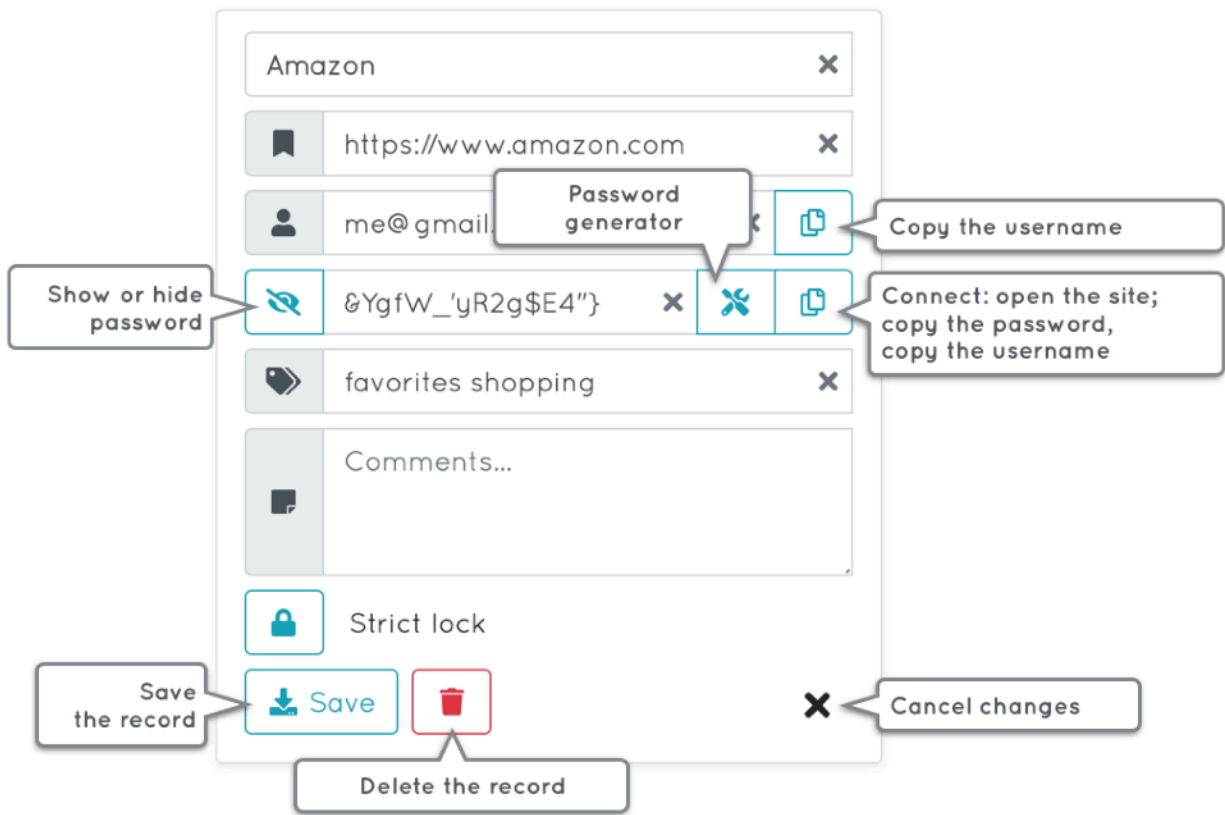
Amazon

https://www.amazon.com

me@gmail.

Password generator

Copy the username

Show or hide password

&YgfW_'yR2g$E4"}

Connect: open the site; copy the password, copy the username

favorites shopping

Comments...

Strict lock

Save the record

Save

Cancel changes

Delete the record